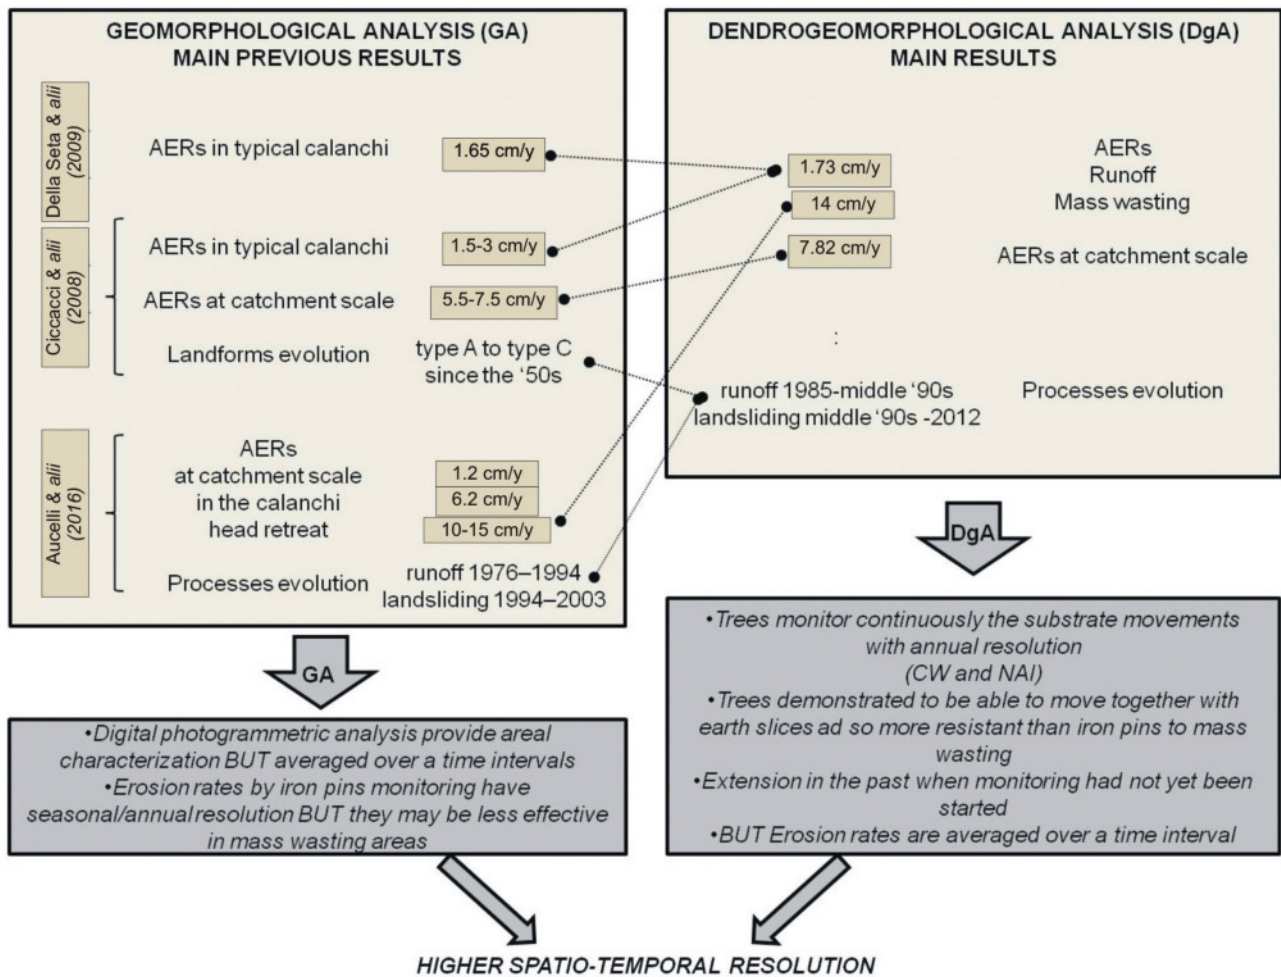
GEOMORPHOLOGICAL ANALYSIS (GA)
MAIN PREVIOUS RESULTS

Della Seta & *alii* (2009)

AERs in typical calanchi 1.65 cm/y

Ciccacci & *alii* (2008)

AERs in typical calanchi 1.5-3 cm/y

AERs at catchment scale 5.5-7.5 cm/y

Landforms evolution type A to type C since the '50s

Aucelli & *alii* (2016)

AERs at catchment scale in the calanchi head retreat 1.2 cm/y 6.2 cm/y 10-15 cm/y

Processes evolution runoff 1976–1994 landsliding 1994–2003

DENDROGEOMORPHOLOGICAL ANALYSIS (DgA)
MAIN RESULTS

1.73 cm/y
14 cm/y
AERs
Runoff
Mass wasting

7.82 cm/y
AERs at catchment scale

:

runoff 1985-middle '90s
landsliding middle '90s -2012
Processes evolution

GA

•Digital photogrammetric analysis provide areal characterization BUT averaged over a time intervals
•Erosion rates by iron pins monitoring have seasonal/annual resolution BUT they may be less effective in mass wasting areas

DgA

•Trees monitor continuously the substrate movements with annual resolution (CW and NAI)
•Trees demonstrated to be able to move together with earth slices ad so more resistant than iron pins to mass wasting
•Extension in the past when monitoring had not yet been started
•BUT Erosion rates are averaged over a time interval

HIGHER SPATIO-TEMPORAL RESOLUTION